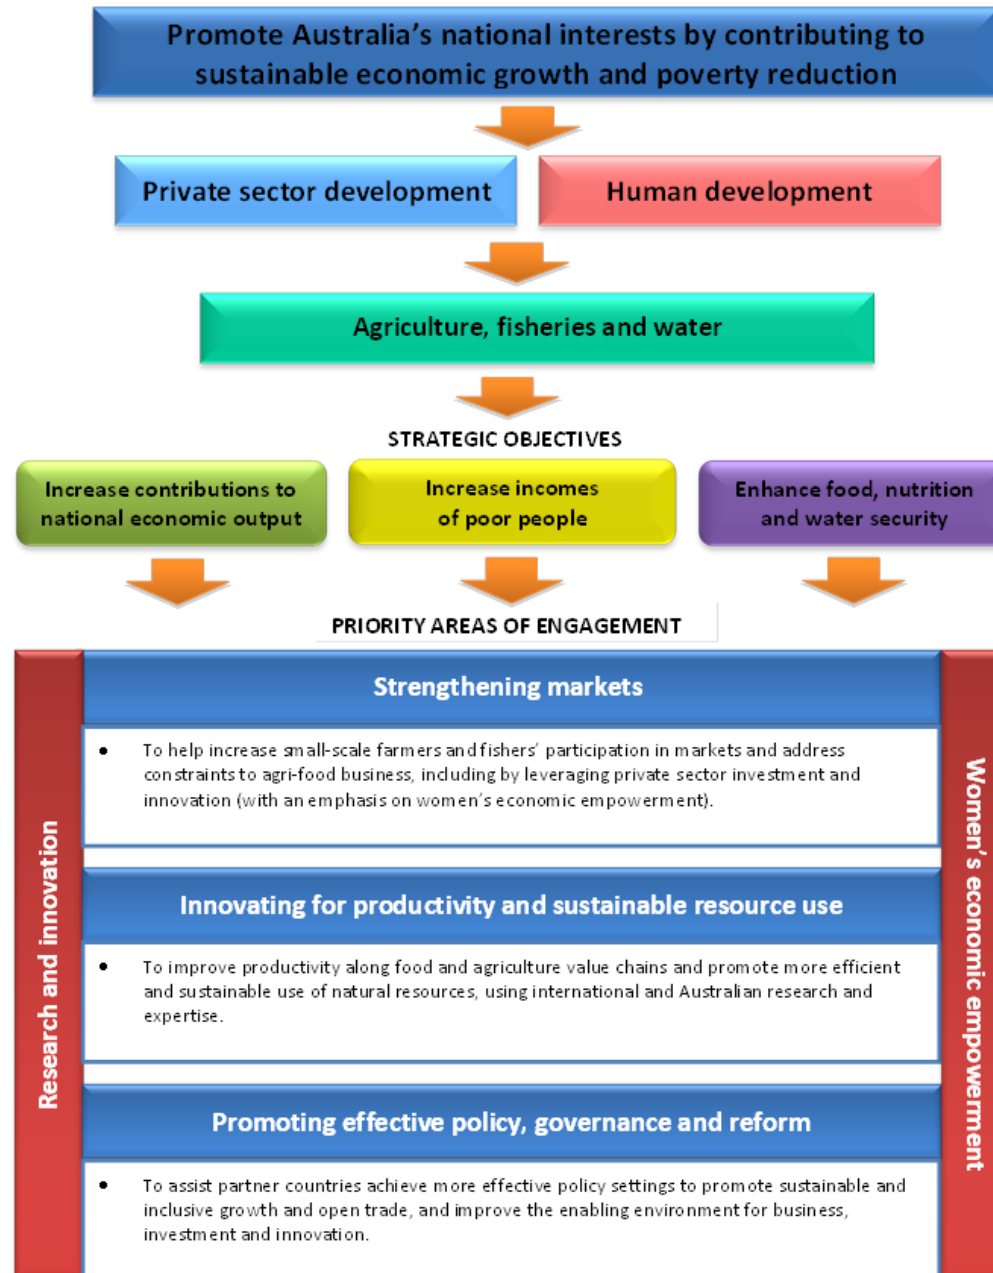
Promote Australia's national interests by contributing to sustainable economic growth and poverty reduction

Private sector development

Human development

Agriculture, fisheries and water

STRATEGIC OBJECTIVES

Increase contributions to national economic output

Increase incomes of poor people

Enhance food, nutrition and water security

PRIORITY AREAS OF ENGAGEMENT

Research and innovation

Strengthening markets

• To help increase small-scale farmers and fishers' participation in markets and address constraints to agri-food business, including by leveraging private sector investment and innovation (with an emphasis on women's economic empowerment).

Innovating for productivity and sustainable resource use

• To improve productivity along food and agriculture value chains and promote more efficient and sustainable use of natural resources, using international and Australian research and expertise.

Promoting effective policy, governance and reform

• To assist partner countries achieve more effective policy settings to promote sustainable and inclusive growth and open trade, and improve the enabling environment for business, investment and innovation.

Women's economic empowerment